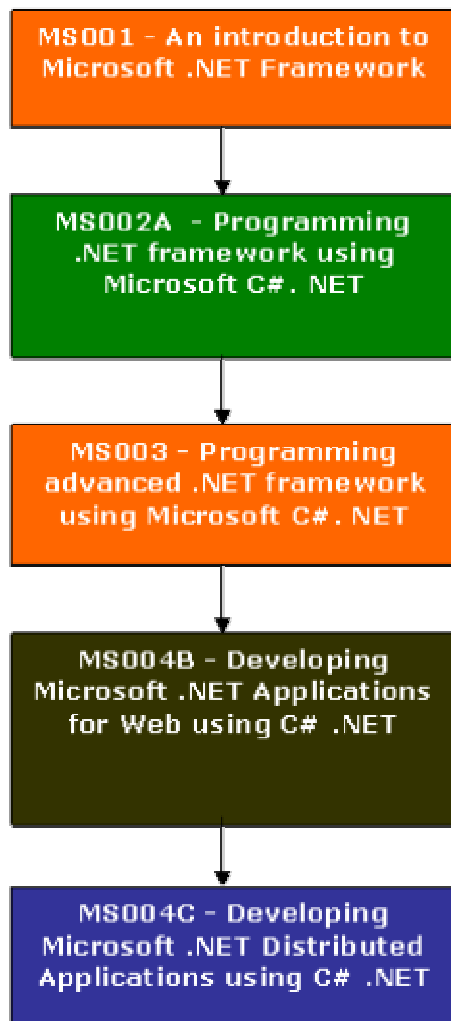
MS001 - An introduction to Microsoft .NET Framework

MS002A - Programming .NET framework using Microsoft C#. NET

MS003 - Programming advanced .NET framework using Microsoft C#. NET

MS004B - Developing Microsoft .NET Applications for Web using C# .NET

MS004C - Developing Microsoft .NET Distributed Applications using C# .NET